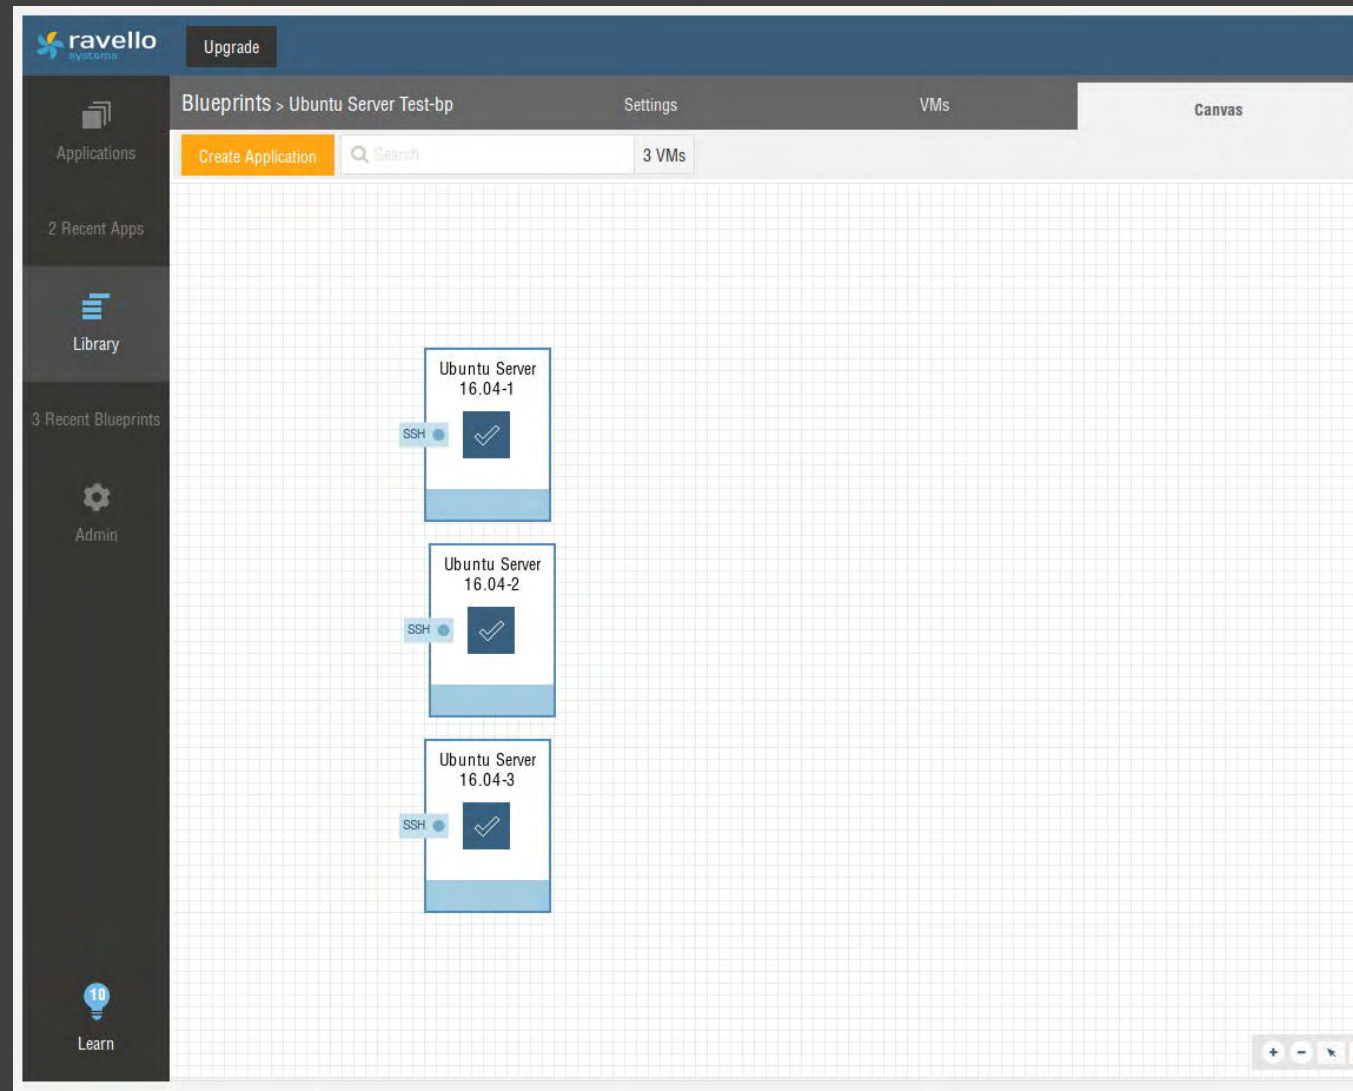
ravello systems

Upgrade

Applications

2 Recent Apps

Library

3 Recent Blueprints

Admin

10

Learn

Blueprints > Ubuntu Server Test-bp

Settings

VMs

Canvas

Create Application

Search

3 VMs

Ubuntu Server 16.04-1

SSH

Ubuntu Server 16.04-2

SSH

Ubuntu Server 16.04-3

SSH

+ −